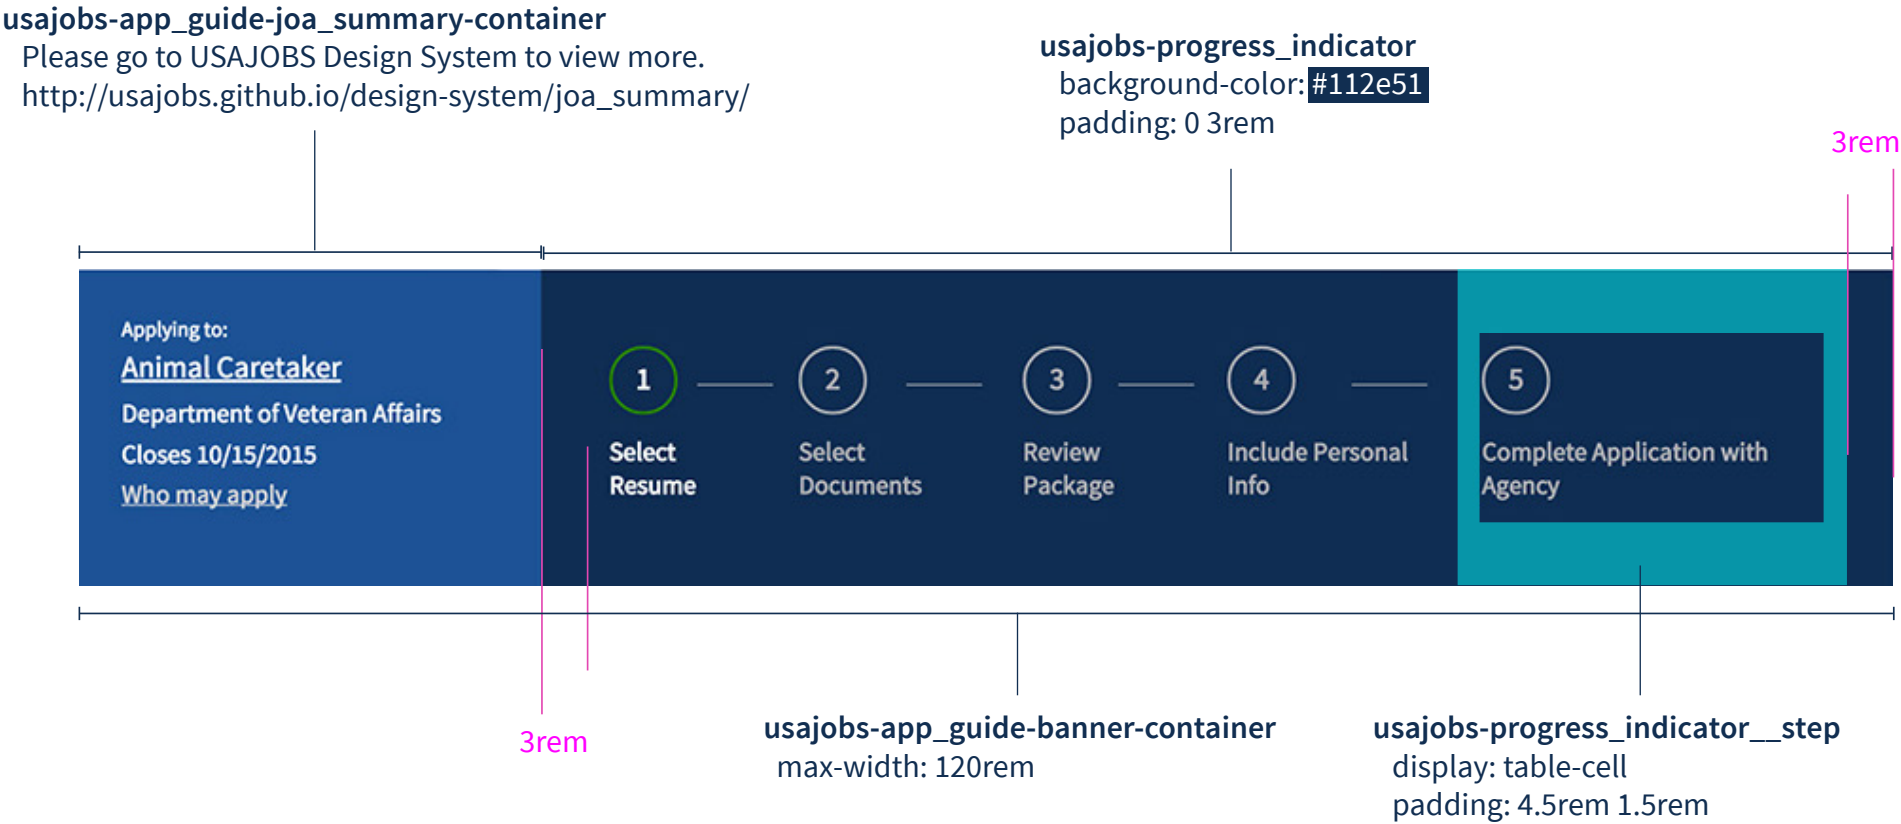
usajobs-app_guide-joa_summary-container
Please go to USAJOBS Design System to view more.
http://usajobs.github.io/design-system/joa_summary/

usajobs-progress_indicator
background-color: #112e51
padding: 0 3rem

3rem

Applying to:
Animal Caretaker
Department of Veteran Affairs
Closes 10/15/2015
Who may apply

1
Select Resume

2
Select Documents

3
Review Package

4
Include Personal Info

5
Complete Application with Agency

3rem

usajobs-app_guide-banner-container
max-width: 120rem

usajobs-progress_indicator__step
display: table-cell
padding: 4.5rem 1.5rem